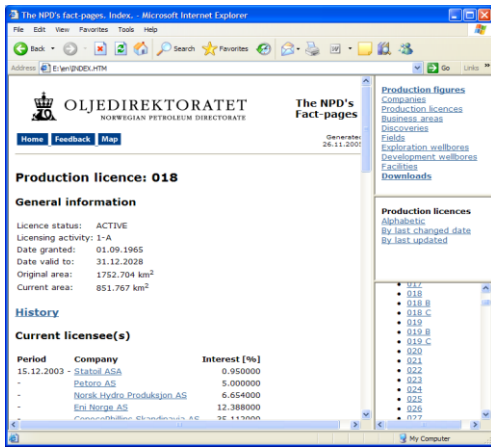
The NPD's fact-pages. Index. - Microsoft Internet Explorer

File Edit View Favorites Tools Help

Back Search Favorites

Address E:\en\INDEX.HTM Go Links

OLJEDIREKTORATET
NORWEGIAN PETROLEUM DIRECTORATE

The NPD's Fact-pages

Home Feedback Map

Generated 26.11.2005

Production licence: 018

General information

Licence status: ACTIVE
Licensing activity: 1-A
Date granted: 01.09.1965
Date valid to: 31.12.2028
Original area: 1752.704 km$^2$
Current area: 851.767 km$^2$

History

Current licensee(s)

| Period | Company | Interest [%] |
|---|---|---|
| 15.12.2003 - | Statoil ASA | 0.950000 |
| - | Petoro AS | 5.000000 |
| - | Norsk Hydro Produksjon AS | 6.654000 |
| - | Eni Norge AS | 12.388000 |
| - | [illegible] | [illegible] |

Production figures
Companies
Production licences
Business areas
Discoveries
Fields
Exploration wellbores
Development wellbores
Facilities
Downloads

Production licences
Alphabetic
By last changed date
By last updated

- 017
- 018
- 018 B
- 018 C
- 019
- 019 B
- 019 C
- 020
- 021
- 022
- 023
- 024
- 025
- 026
- 027

My Computer